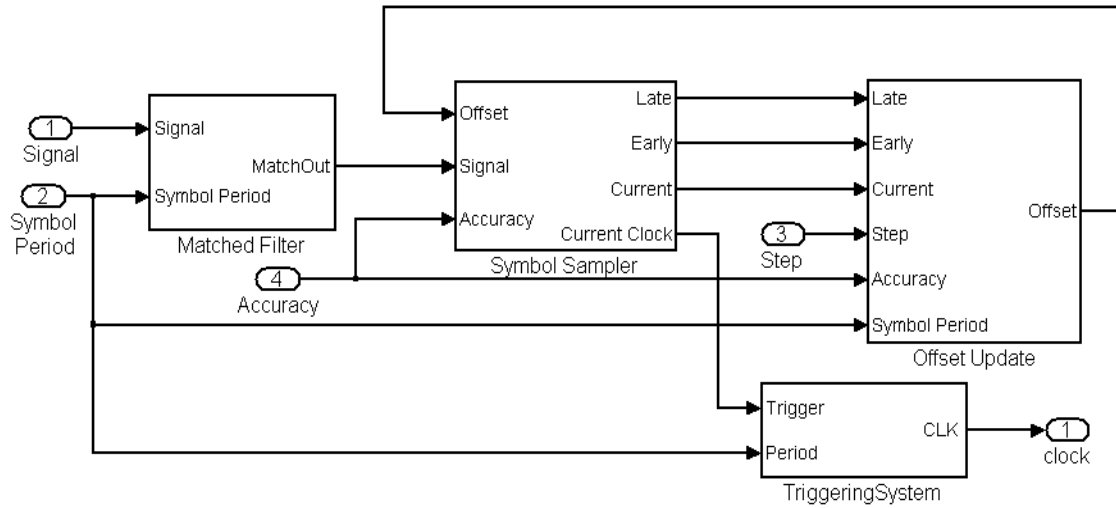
1
Signal

2
Symbol Period

Signal
Symbol Period
MatchOut
Matched Filter

4
Accuracy

Offset
Signal
Accuracy
Late
Early
Current
Current Clock
Symbol Sampler

3
Step

Late
Early
Current
Step
Accuracy
Symbol Period
Offset
Offset Update

Trigger
Period
CLK
TriggeringSystem

1
clock